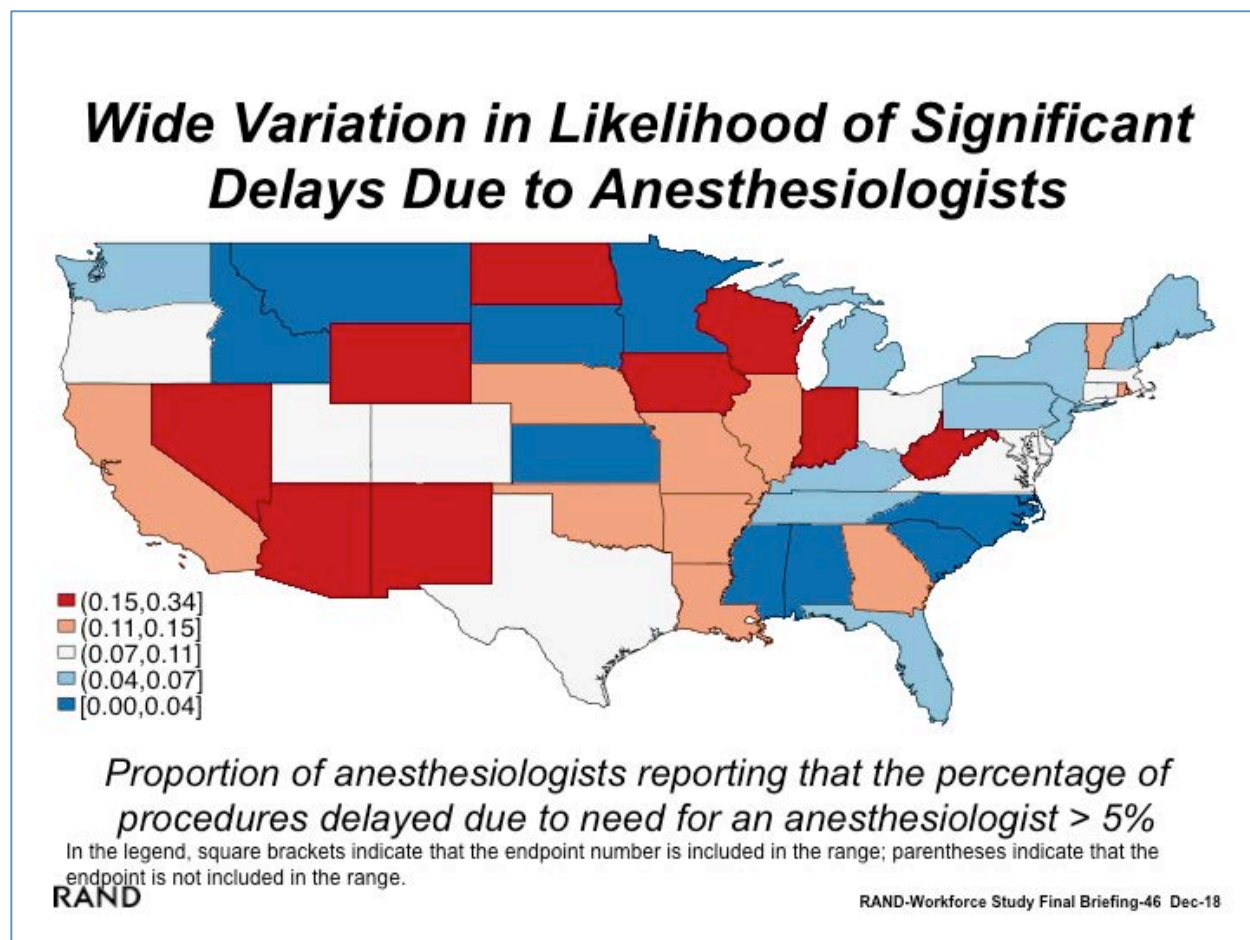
Wide Variation in Likelihood of Significant Delays Due to Anesthesiologists

(0.15,0.34]
(0.11,0.15]
(0.07,0.11]
(0.04,0.07]
[0.00,0.04]

Proportion of anesthesiologists reporting that the percentage of procedures delayed due to need for an anesthesiologist > 5%

In the legend, square brackets indicate that the endpoint number is included in the range; parentheses indicate that the endpoint is not included in the range.

RAND

RAND-Workforce Study Final Briefing-46 Dec-18